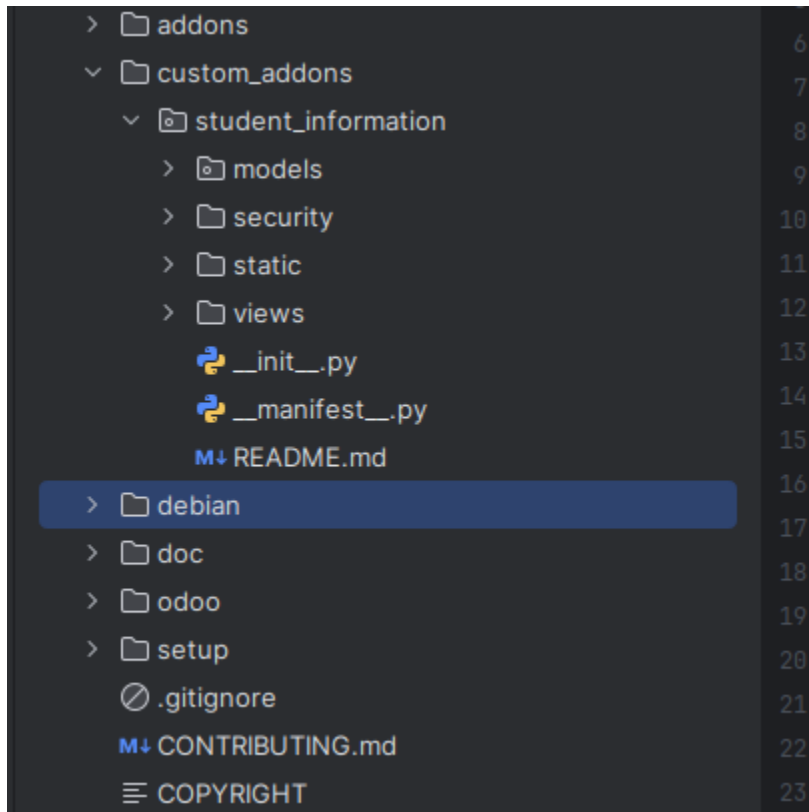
addons
custom_addons
student_information
models
security
static
views
__init__.py
__manifest__.py
M↓ README.md
debian
doc
odoo
setup
.gitignore
M↓ CONTRIBUTING.md
COPYRIGHT

6
7
8
9
10
11
12
13
14
15
16
17
18
19
20
21
22
23